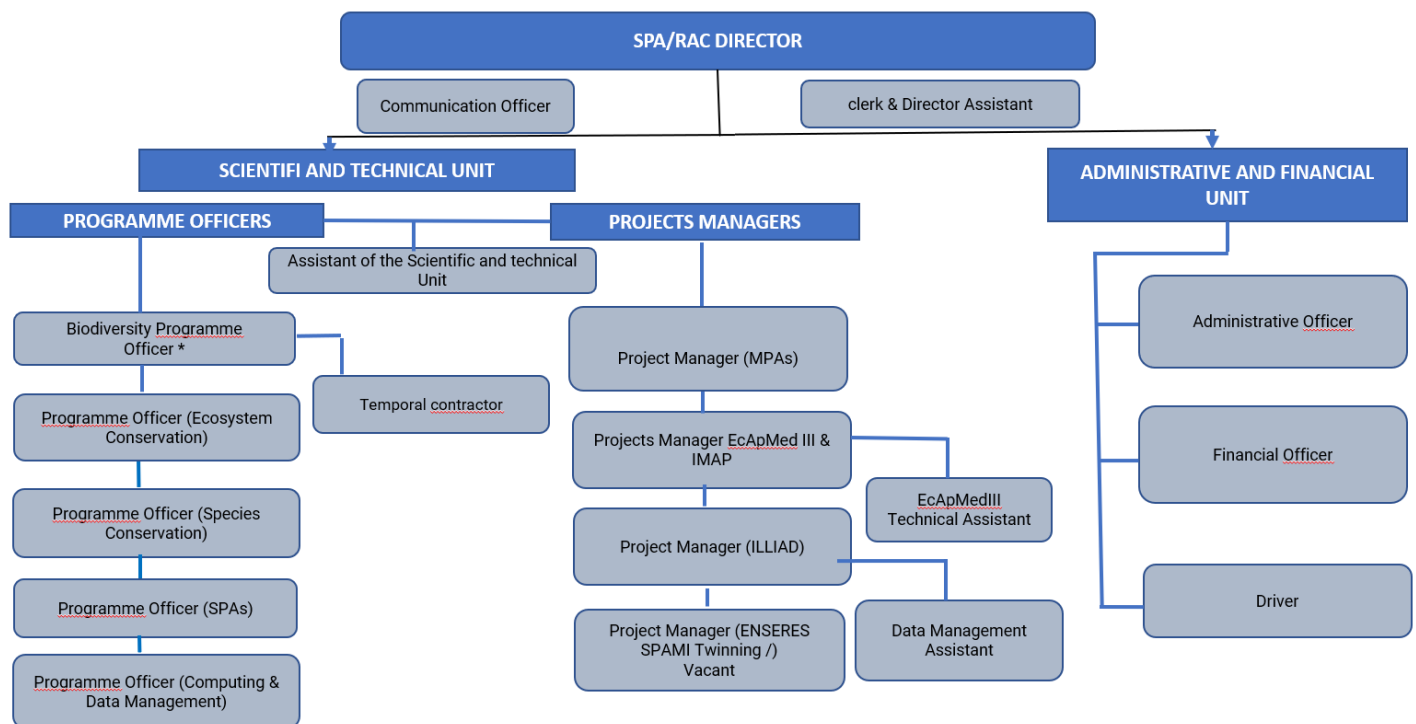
SPA/RAC DIRECTOR

Communication Officer

clerk & Director Assistant

SCIENTIFI AND TECHNICAL UNIT

ADMINISTRATIVE AND FINANCIAL UNIT

PROGRAMME OFFICERS

PROJECTS MANAGERS

Assistant of the Scientific and technical Unit

Biodiversity Programme Officer *

Temporal contractor

Programme Officer (Ecosystem Conservation)

Programme Officer (Species Conservation)

Programme Officer (SPAs)

Programme Officer (Computing & Data Management)

Project Manager (MPAs)

Projects Manager EcApMed III & IMAP

EcApMedIII Technical Assistant

Project Manager (ILLIAD)

Project Manager (ENSERES SPAMI Twinning /) Vacant

Data Management Assistant

Administrative Officer

Financial Officer

Driver